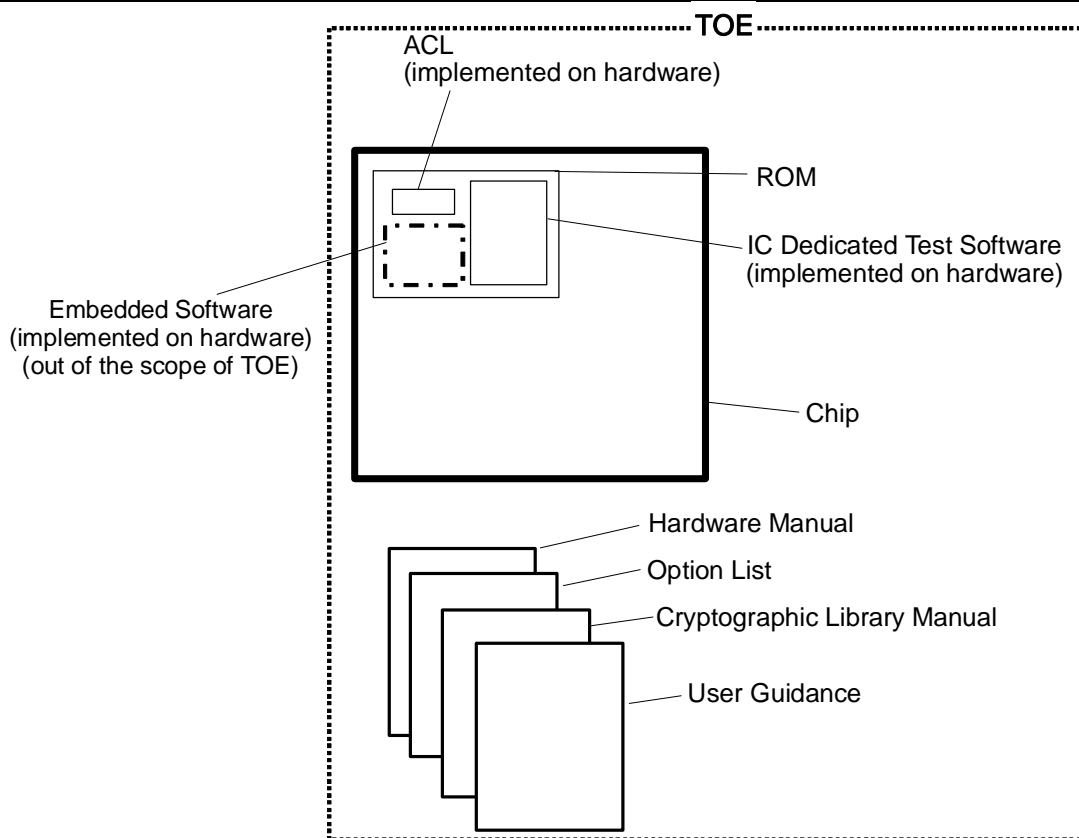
TOE

ACL
(implemented on hardware)

ROM

IC Dedicated Test Software
(implemented on hardware)

Embedded Software
(implemented on hardware)
(out of the scope of TOE)

Chip

Hardware Manual

Option List

Cryptographic Library Manual

User Guidance